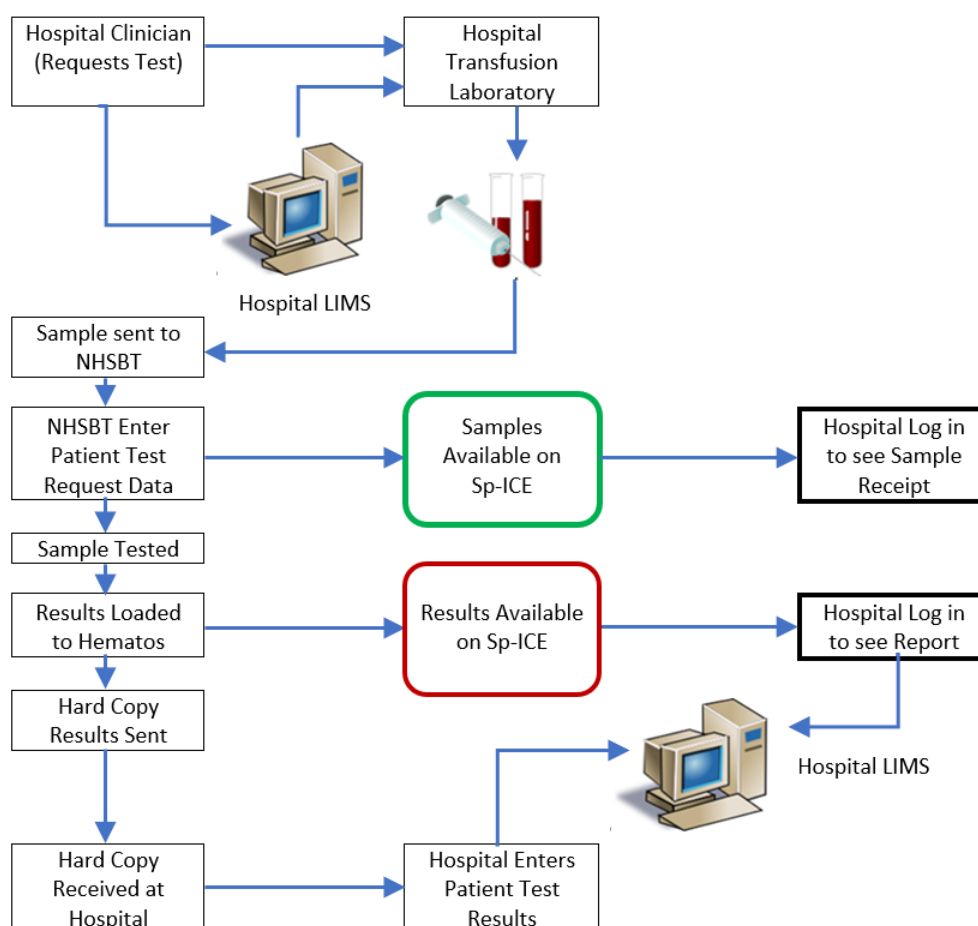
Hospital Clinician (Requests Test)

Hospital Transfusion Laboratory

Hospital LIMS

Sample sent to NHSBT

NHSBT Enter Patient Test Request Data

Samples Available on Sp-ICE

Hospital Log in to see Sample Receipt

Sample Tested

Results Loaded to Hematos

Results Available on Sp-ICE

Hospital Log in to see Report

Hard Copy Results Sent

Hospital LIMS

Hard Copy Received at Hospital

Hospital Enters Patient Test Results